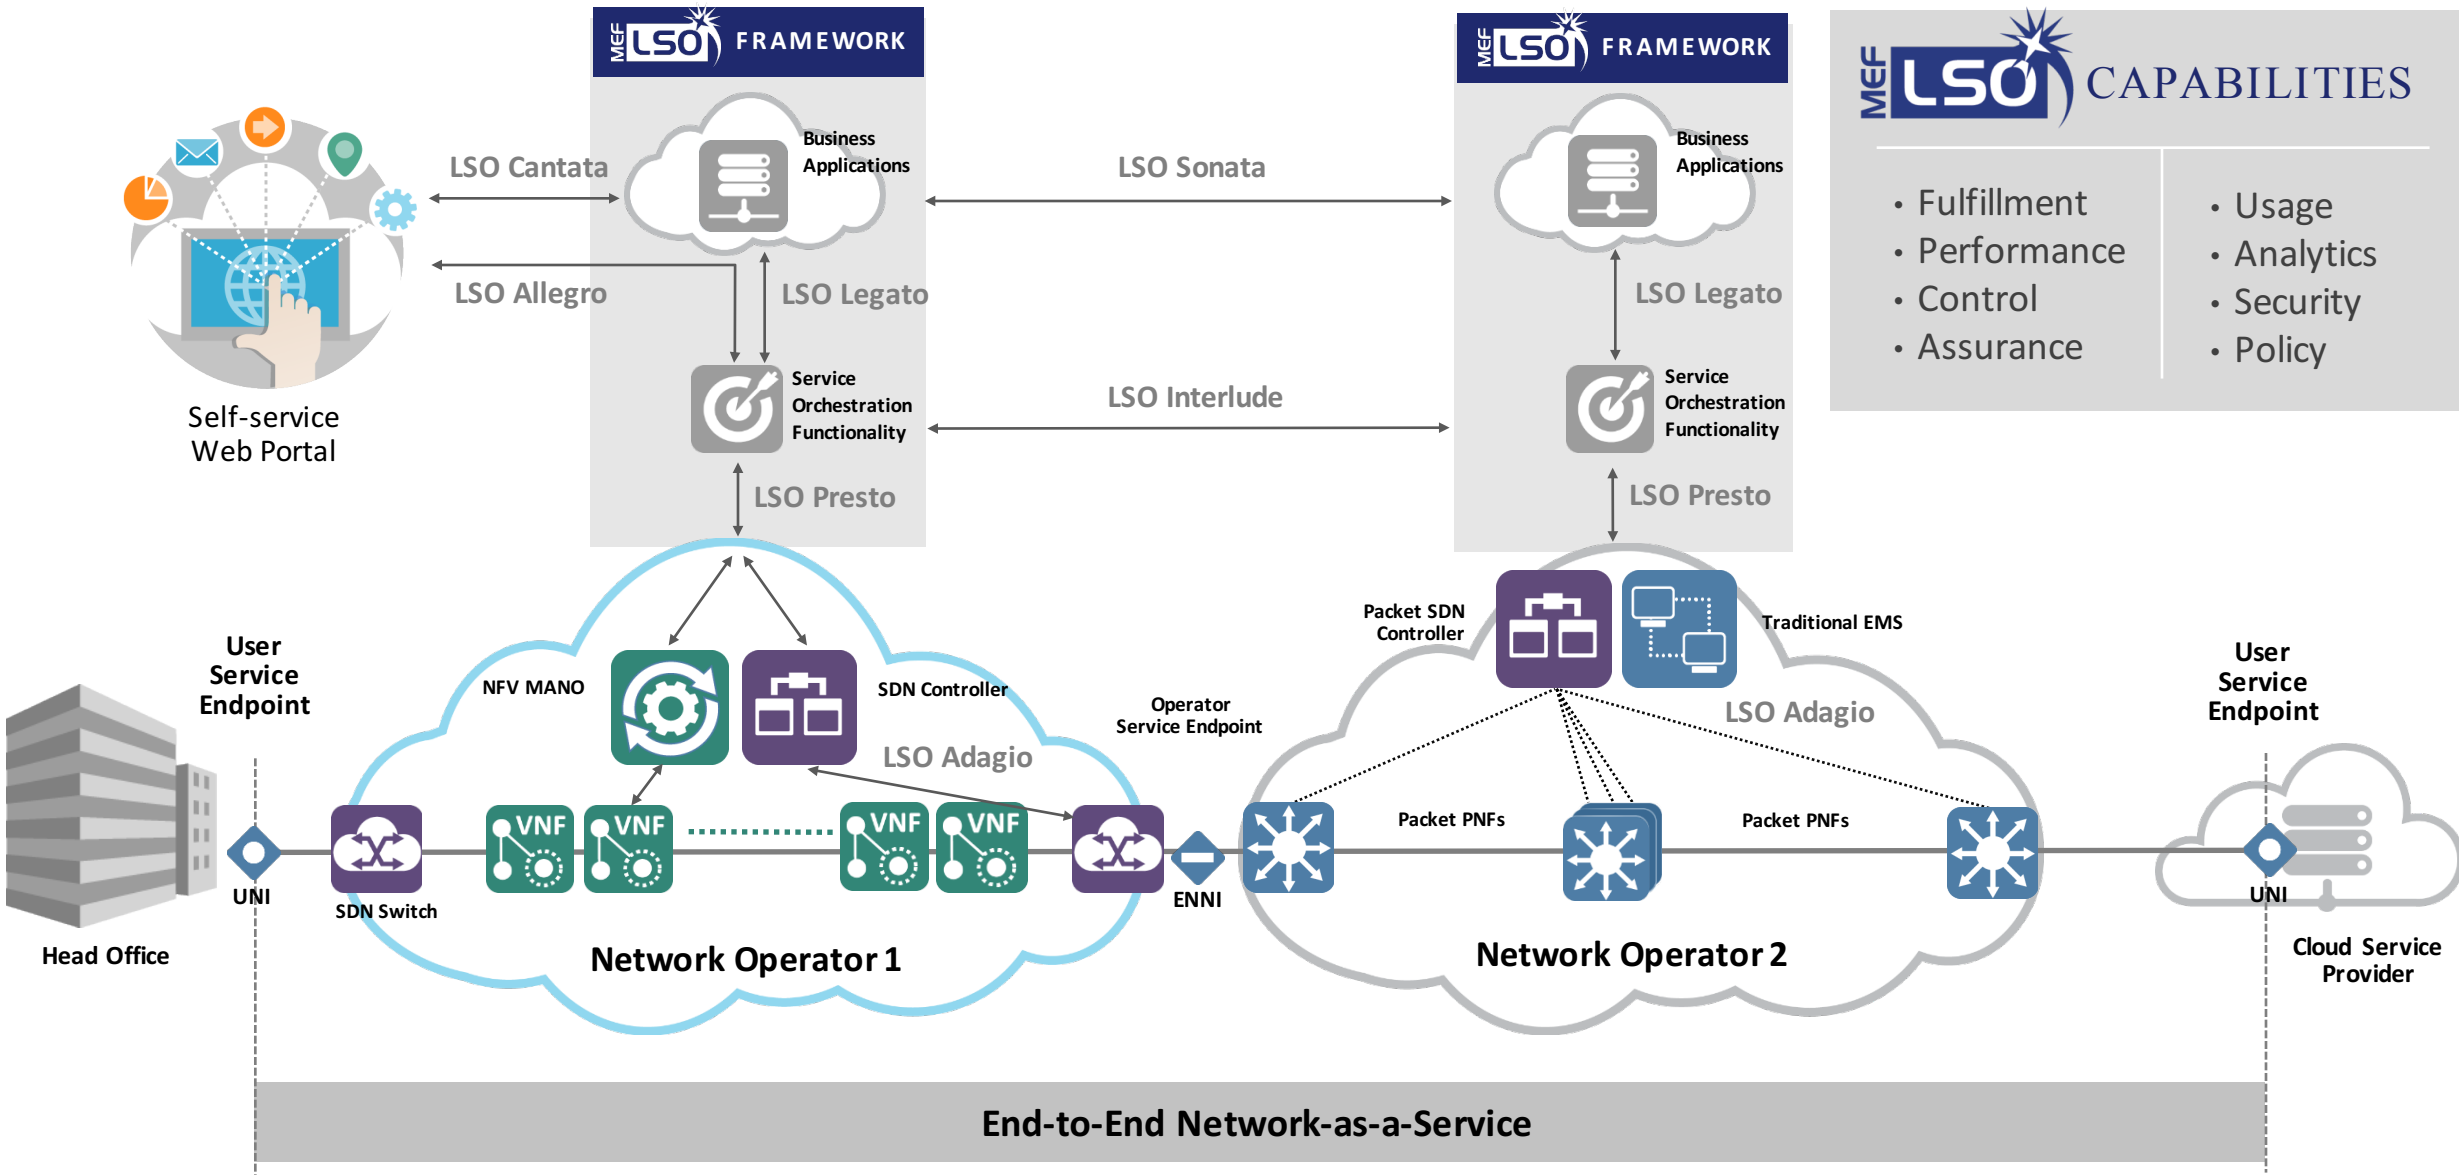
MEF LSO FRAMEWORK

Business Applications

LSO Cantata

LSO Allegro

LSO Legato

Service Orchestration Functionality

LSO Presto

Self-service Web Portal

LSO Sonata

LSO Interlude

MEF LSO FRAMEWORK

Business Applications

LSO Legato

Service Orchestration Functionality

LSO Presto

MEF LSO CAPABILITIES

• Fulfillment
• Performance
• Control
• Assurance

• Usage
• Analytics
• Security
• Policy

User Service Endpoint

NFV MANO

SDN Controller

LSO Adagio

Operator Service Endpoint

Packet SDN Controller

Traditional EMS

LSO Adagio

User Service Endpoint

VNF

VNF

VNF

VNF

UNI

SDN Switch

ENNI

Packet PNFs

Packet PNFs

UNI

Head Office

Network Operator 1

Network Operator 2

Cloud Service Provider

End-to-End Network-as-a-Service